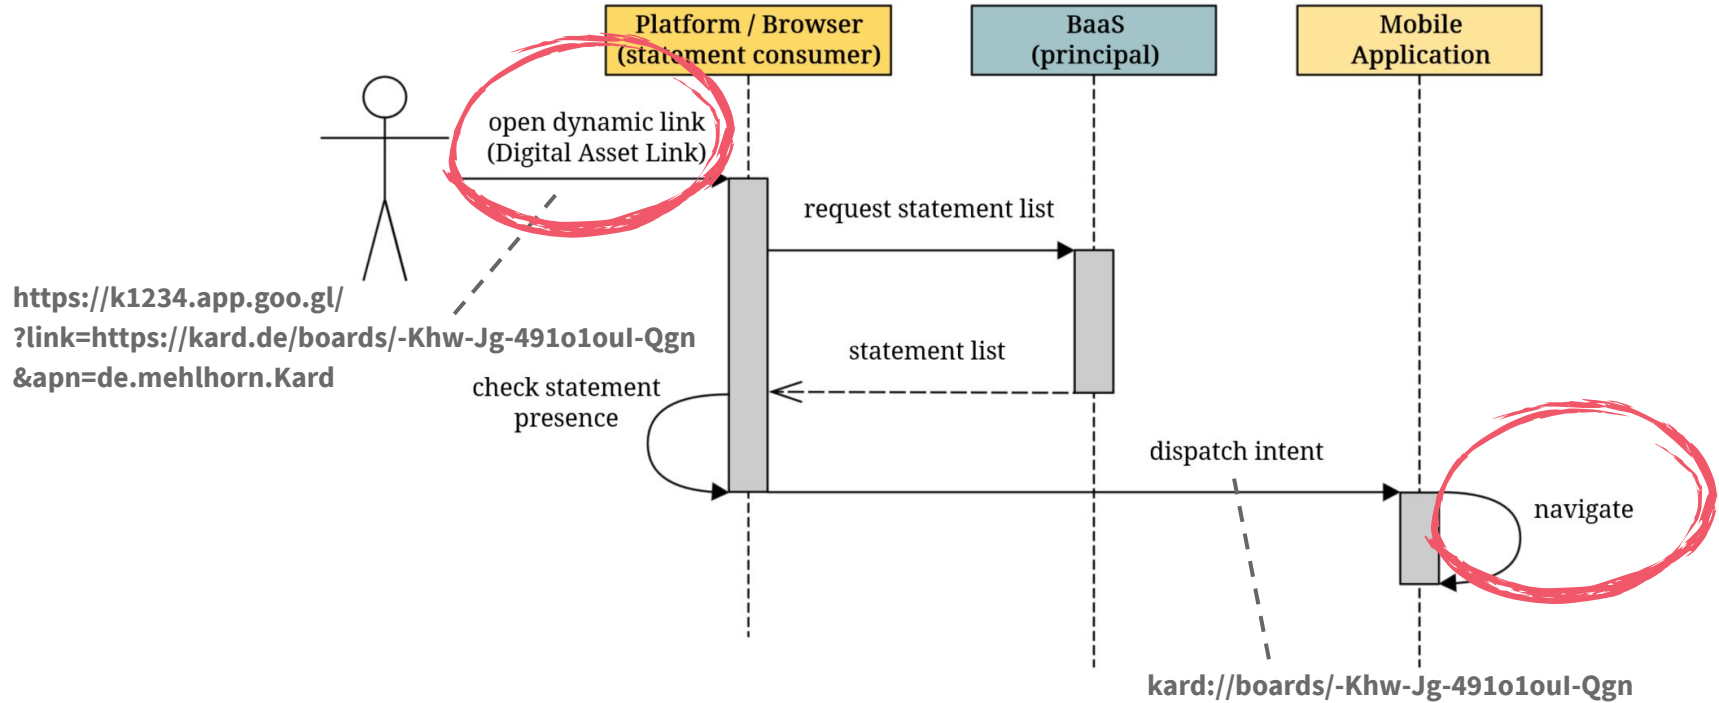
Platform / Browser
(statement consumer)

BaaS
(principal)

Mobile
Application

open dynamic link
(Digital Asset Link)

request statement list

https://k1234.app.goo.gl/
?link=https://kard.de/boards/-Khw-Jg-491o1ouI-Qgn
&apn=de.mehlhorn.Kard

statement list

check statement
presence

dispatch intent

navigate

kard://boards/-Khw-Jg-491o1ouI-Qgn